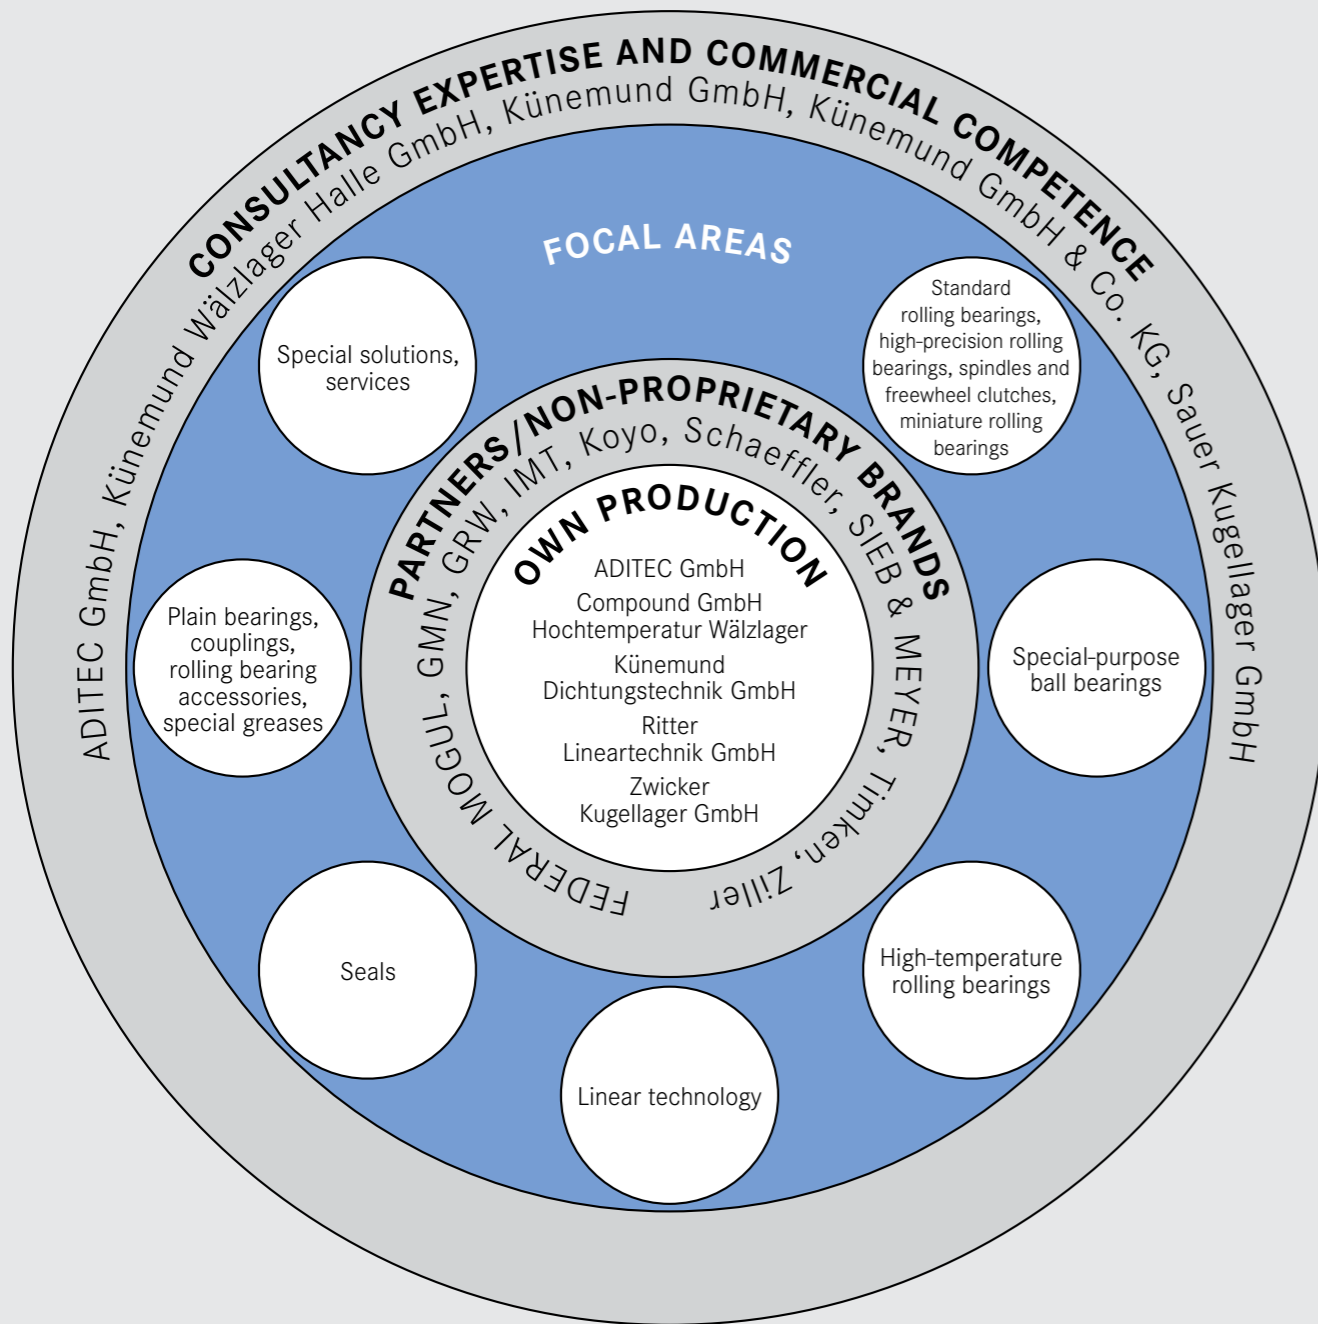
CONSULTANCY EXPERTISE AND COMMERCIAL COMPETENCE

ADITEC GmbH, Künemund Wälzlager Halle GmbH, Künemund GmbH, Künemund GmbH & Co. KG, Sauer Kugellager GmbH

FOCAL AREAS

Special solutions, services

Standard rolling bearings, high-precision rolling bearings, spindles and freewheel clutches, miniature rolling bearings

Plain bearings, couplings, rolling bearing accessories, special greases

Special-purpose ball bearings

Seals

High-temperature rolling bearings

Linear technology

PARTNERS/NON-PROPRIETARY BRANDS

FEDERAL MOGUL, GMN, GRW, IMT, Koyo, Schaeffler, SIEB & MEYER, Timken, Ziller

OWN PRODUCTION

ADITEC GmbH
Compound GmbH
Hochtemperatur Wälzlager
Künemund Dichtungstechnik GmbH
Ritter Lineartechnik GmbH
Zwicker Kugellager GmbH